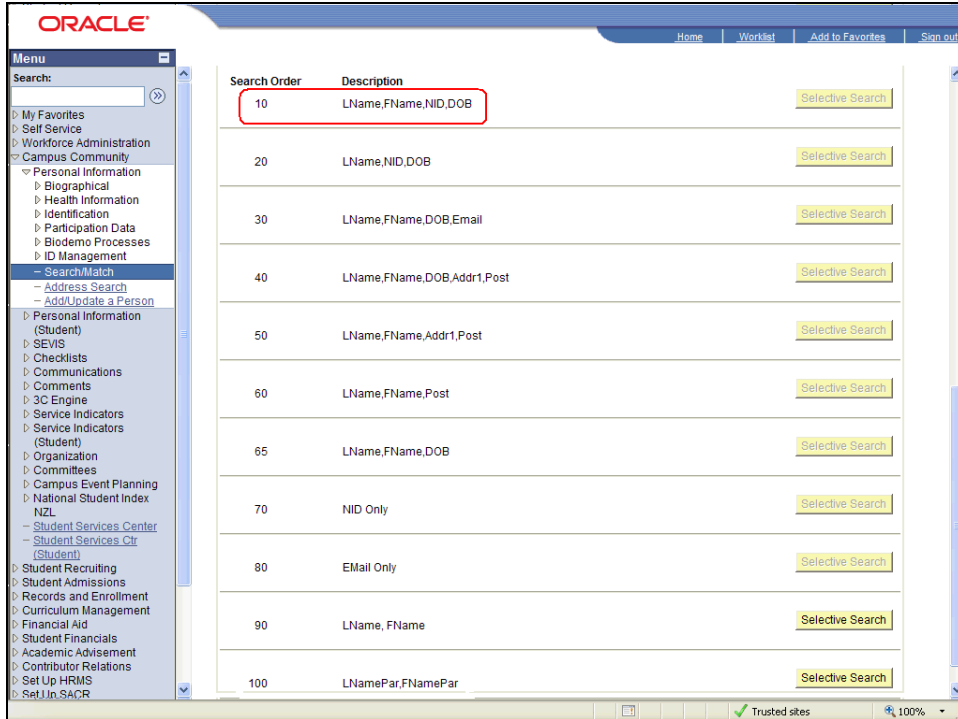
ORACLE

Home | Worklist | Add to Favorites | Sign out

Menu

Search:

My Favorites
Self Service
Workforce Administration
Campus Community
Personal Information
Biographical
Health Information
Identification
Participation Data
Biodemo Processes
ID Management
– Search/Match
– Address Search
– Add/Update a Person
Personal Information (Student)
SEVIS
Checklists
Communications
Comments
3C Engine
Service Indicators
Service Indicators (Student)
Organization
Committees
Campus Event Planning
National Student Index NZL
– Student Services Center
– Student Services Ctr (Student)
Student Recruiting
Student Admissions
Records and Enrollment
Curriculum Management
Financial Aid
Student Financials
Academic Advisement
Contributor Relations
Set Up HRMS
Set Up SACR

| Search Order | Description | |
|---|---|---|
| 10 | LName,FName,NID,DOB | Selective Search |
| 20 | LName,NID,DOB | Selective Search |
| 30 | LName,FName,DOB,Email | Selective Search |
| 40 | LName,FName,DOB,Addr1,Post | Selective Search |
| 50 | LName,FName,Addr1,Post | Selective Search |
| 60 | LName,FName,Post | Selective Search |
| 65 | LName,FName,DOB | Selective Search |
| 70 | NID Only | Selective Search |
| 80 | EMail Only | Selective Search |
| 90 | LName, FName | Selective Search |
| 100 | LNamePar,FNamePar | Selective Search |

Trusted sites
100%